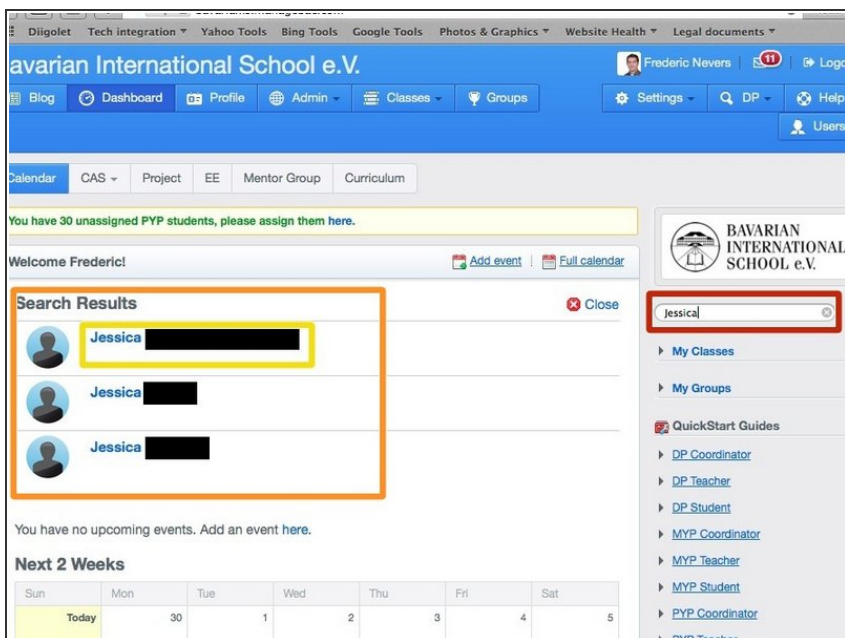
Diigolet Tech integration ▾ Yahoo Tools Bing Tools Google Tools Photos & Graphics ▾ Website Health ▾ Legal documents ▾

avarian International School e.V.

Frederic Nevers 11 Logo

Blog Dashboard Profile Admin ▾ Classes ▾ Groups

Settings ▾ DP ▾ Help

Users

Calendar CAS ▾ Project EE Mentor Group Curriculum

You have 30 unassigned PYP students, please assign them here.

Welcome Frederic!

Add event | Full calendar

Search Results

Close

Jessica

Jessica

Jessica

You have no upcoming events. Add an event here.

Next 2 Weeks

| Sun | Mon | Tue | Wed | Thu | Fri | Sat |
|---|---|---|---|---|---|---|
| Today | 30 | 1 | 2 | 3 | 4 | 5 |

BAVARIAN INTERNATIONAL SCHOOL e.V.

Jessica

My Classes

My Groups

QuickStart Guides

DP Coordinator

DP Teacher

DP Student

MYP Coordinator

MYP Teacher

MYP Student

PYP Coordinator